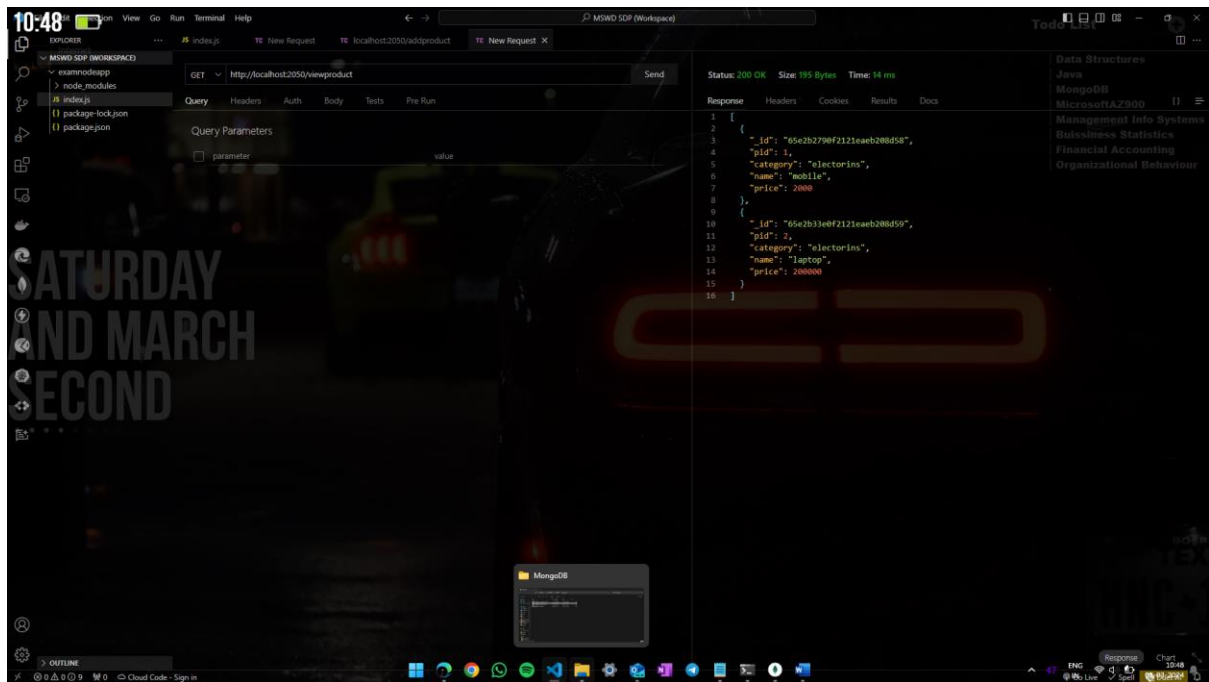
10:48 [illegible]on View Go Run Terminal Help

MSWD SDP (Workspace)

Todo List

EXPLORER ...
MSWD SDP (WORKSPACE)
examnodeapp
> node_modules
JS index.js
{} package-lock.json
{} package.json

JS index.js
TC New Request
TC localhost:2050/addproduct
TC New Request ×

GET http://localhost:2050/viewproduct Send

Query Headers Auth Body Tests Pre Run

Query Parameters

parameter value

Status: 200 OK Size: 195 Bytes Time: 14 ms

Response Headers Cookies Results Docs

```
1 [
2   {
3     "_id": "65e2b2790f2121eaeb208d58",
4     "pid": 1,
5     "category": "electorins",
6     "name": "mobile",
7     "price": 2000
8   },
9   {
10    "_id": "65e2b33e0f2121eaeb208d59",
11    "pid": 2,
12    "category": "electorins",
13    "name": "laptop",
14    "price": 200000
15  }
16 ]
```

Data Structures
Java
MongoDB
MicrosoftAZ900
Management Info Systems
Buissiness Statistics
Financial Accounting
Organizational Behaviour

SATURDAY
2ND MARCH
SECOND

MongoDB

> OUTLINE
⊗ 0 ⚠ 0 ⓘ 9 ⚡0 Cloud Code - Sign in

Response Chart
ENG 10:48